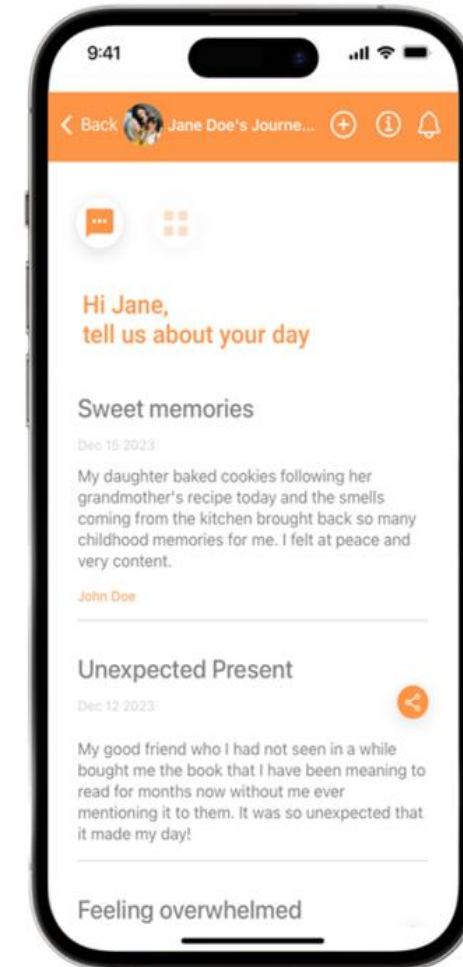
9:41

< Back Jane Doe's Journe...

Hi Jane,
tell us about your day

Sweet memories

Dec 15 2023

My daughter baked cookies following her grandmother's recipe today and the smells coming from the kitchen brought back so many childhood memories for me. I felt at peace and very content.

John Doe

Unexpected Present

Dec 12 2023

My good friend who I had not seen in a while bought me the book that I have been meaning to read for months now without me ever mentioning it to them. It was so unexpected that it made my day!

Feeling overwhelmed